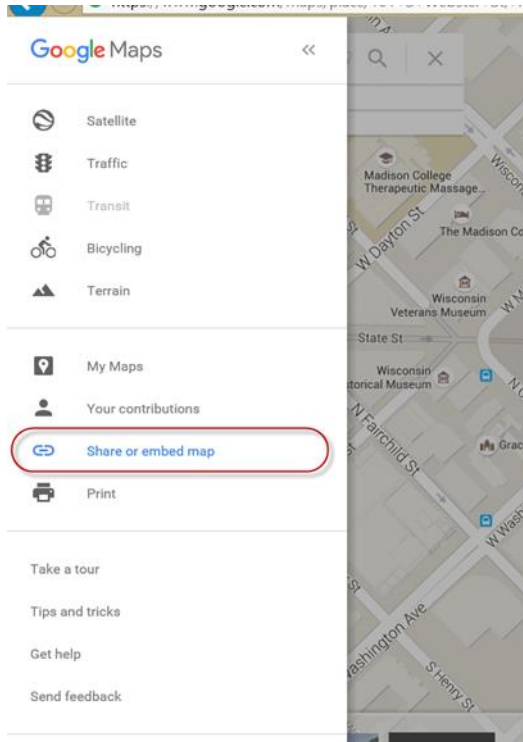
https://www.google.com/maps/place/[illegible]

Google Maps

Satellite
Traffic
Transit
Bicycling
Terrain

My Maps
Your contributions
Share or embed map
Print

Take a tour
Tips and tricks
Get help
Send feedback

Madison College Therapeutic Massage...
The Madison Co
W Dayton St
Wiscon
Wisconsin Veterans Museum
State St
Wisconsin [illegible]torical Museum
N Fairchild St
Grac
W Wash
Washington Ave
S Henry St